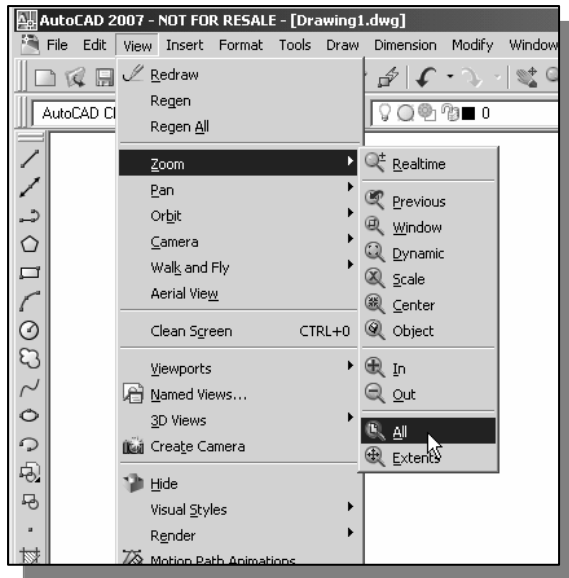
AutoCAD 2007 - NOT FOR RESALE - [Drawing1.dwg]

File Edit View Insert Format Tools Draw Dimension Modify Window

AutoCAD Cl

0

Redraw
Regen
Regen All

Zoom
Pan
Orbit
Camera
Walk and Fly
Aerial View

Clean Screen CTRL+0

Viewports
Named Views...
3D Views
Create Camera

Hide
Visual Styles
Render
Motion Path Animations

Realtime

Previous
Window
Dynamic
Scale
Center
Object

In
Out

All
Extents